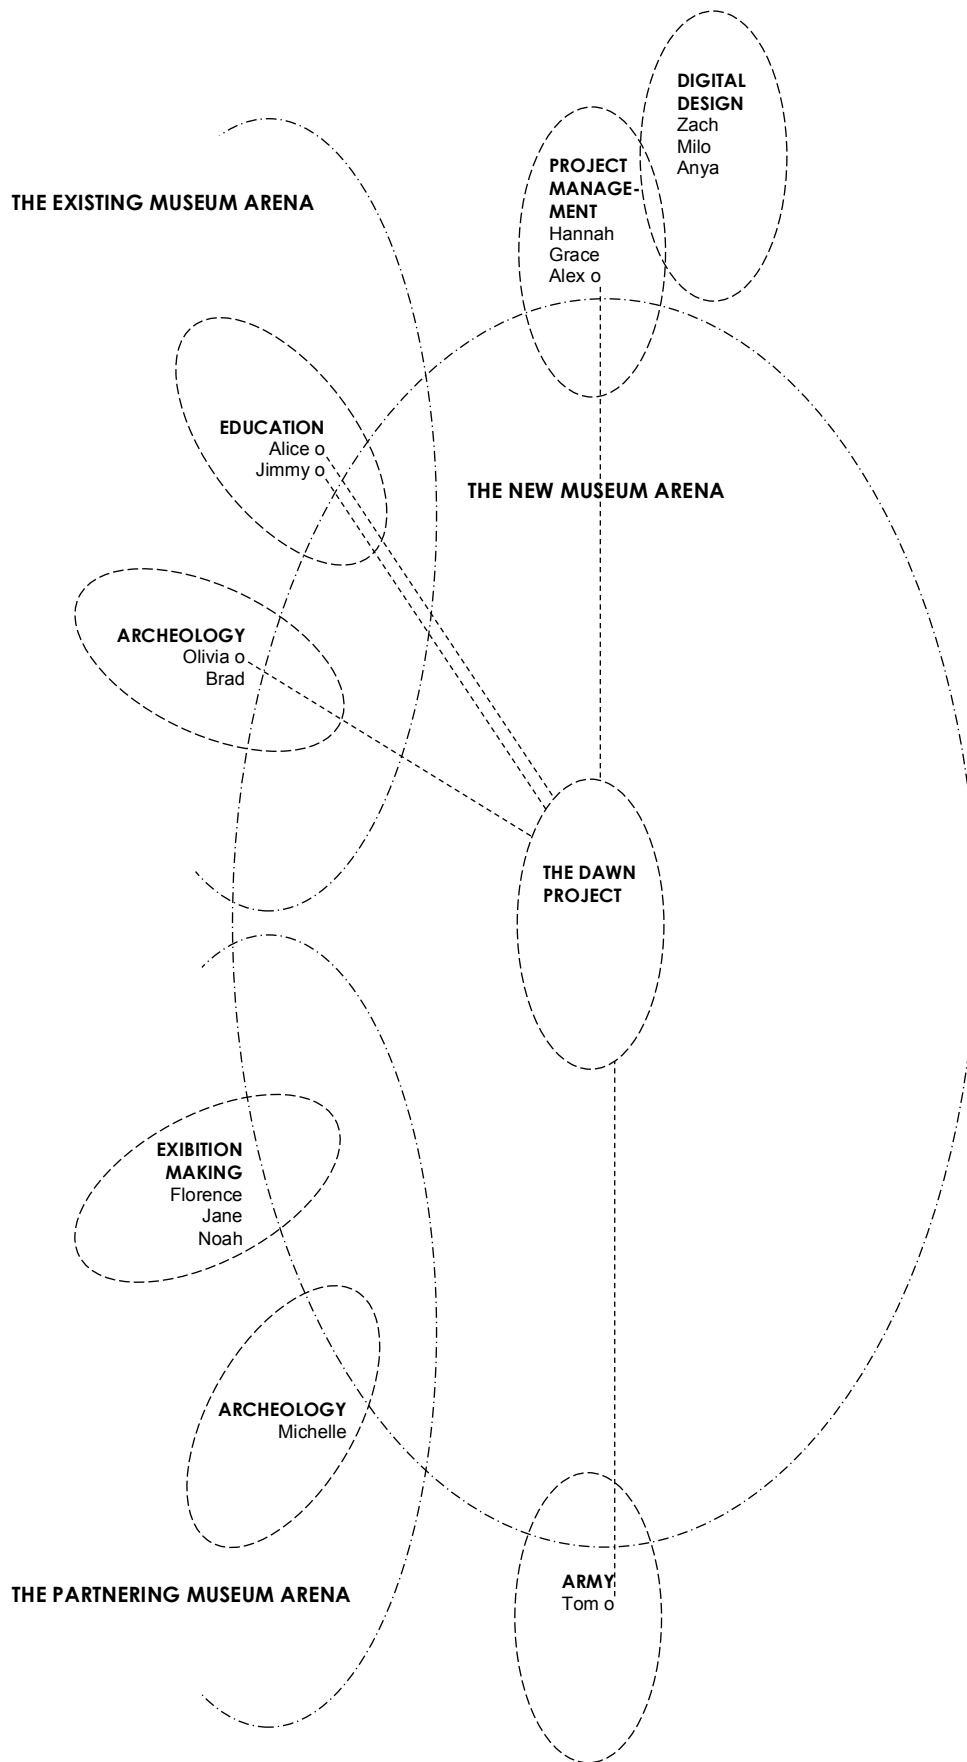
DIGITAL DESIGN
Zach
Milo
Anya

PROJECT MANAGEMENT
Hannah
Grace
Alex o

THE EXISTING MUSEUM ARENA

EDUCATION
Alice o
Jimmy o

THE NEW MUSEUM ARENA

ARCHEOLOGY
Olivia o
Brad

THE DAWN PROJECT

EXIBITION MAKING
Florence
Jane
Noah

ARCHEOLOGY
Michelle

THE PARTNERING MUSEUM ARENA

ARMY
Tom o